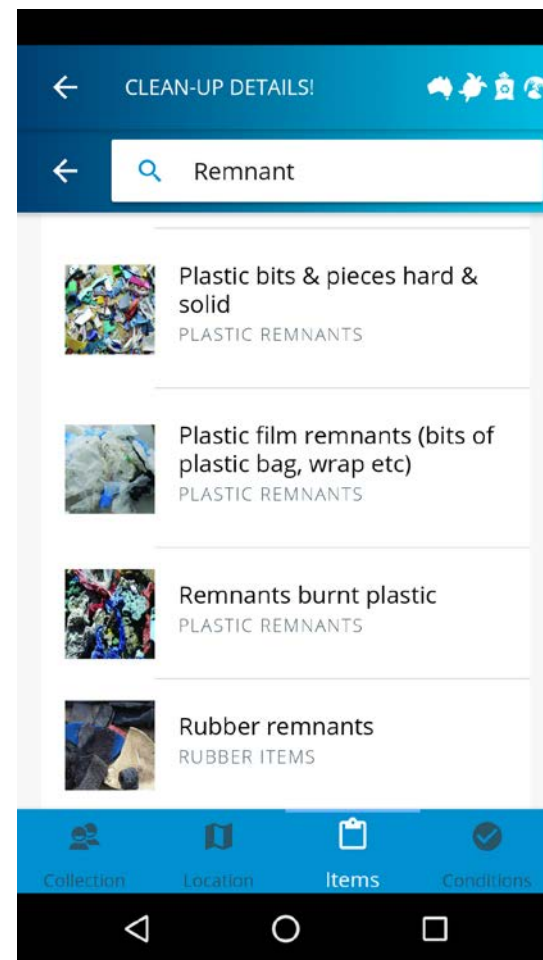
CLEAN-UP DETAILS!

Remnant

Plastic bits & pieces hard & solid
PLASTIC REMNANTS

Plastic film remnants (bits of plastic bag, wrap etc)
PLASTIC REMNANTS

Remnants burnt plastic
PLASTIC REMNANTS

Rubber remnants
RUBBER ITEMS

Collection
Location
Items
Conditions